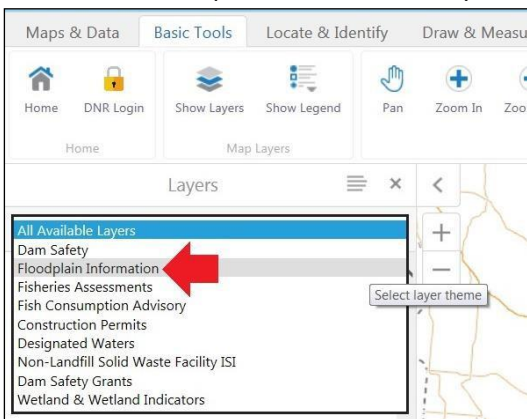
Maps & Data Basic Tools Locate & Identify Draw & Measu

Home DNR Login Show Layers Show Legend Pan Zoom In Zoo

Home Map Layers

Layers

All Available Layers
Dam Safety
Floodplain Information
Fisheries Assessments
Fish Consumption Advisory
Construction Permits
Designated Waters
Non-Landfill Solid Waste Facility ISI
Dam Safety Grants
Wetland & Wetland Indicators

Select layer theme